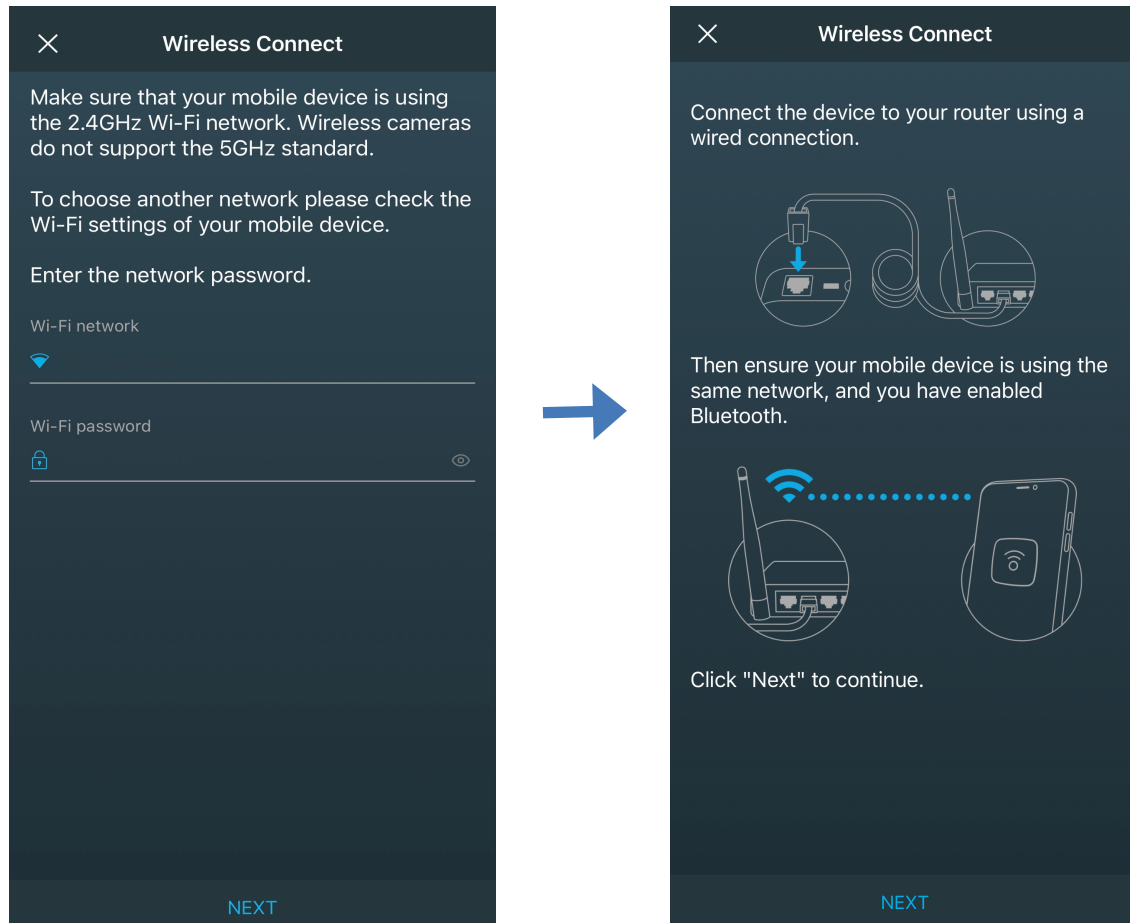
Wireless Connect

Make sure that your mobile device is using the 2.4GHz Wi-Fi network. Wireless cameras do not support the 5GHz standard.

To choose another network please check the Wi-Fi settings of your mobile device.

Enter the network password.

Wi-Fi network

Wi-Fi password

NEXT

Wireless Connect

Connect the device to your router using a wired connection.

Then ensure your mobile device is using the same network, and you have enabled Bluetooth.

Click "Next" to continue.

NEXT